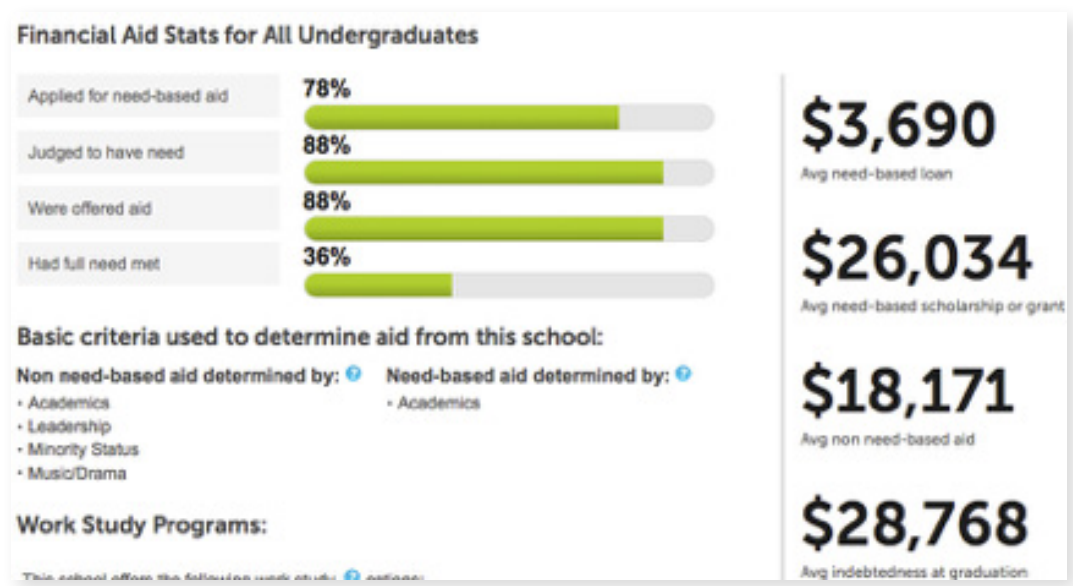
Financial Aid Stats for All Undergraduates

Applied for need-based aid
78%

Judged to have need
88%

Were offered aid
88%

Had full need met
36%

Basic criteria used to determine aid from this school:

Non need-based aid determined by:
• Academics
• Leadership
• Minority Status
• Music/Drama

Need-based aid determined by:
• Academics

Work Study Programs:

This school offers the following work study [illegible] options:

$3,690
Avg need-based loan

$26,034
Avg need-based scholarship or grant

$18,171
Avg non need-based aid

$28,768
Avg indebtedness at graduation